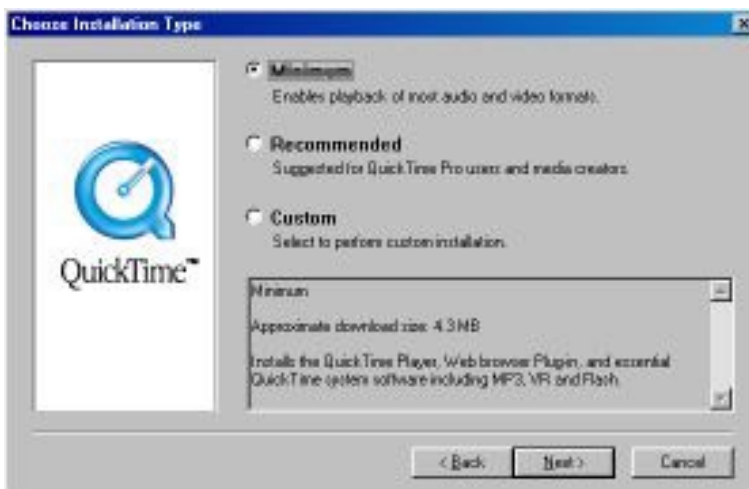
Choose Installation Type

QuickTime™

Minimum
Enables playback of most audio and video formats.

Recommended
Suggested for QuickTime Pro users and media creators.

Custom
Select to perform custom installation.

Minimum

Approximate download size: 4.3 MB

Installs the QuickTime Player, Web browser Plugin, and essential QuickTime system software including MP3, VR and Flash.

< Back
Next >
Cancel